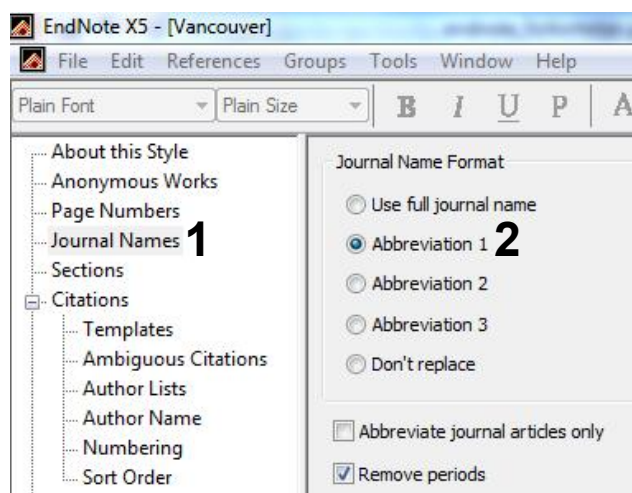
EndNote X5 - [Vancouver]

File Edit References Groups Tools Window Help

Plain Font | Plain Size | B I U P A

About this Style
Anonymous Works
Page Numbers
Journal Names 1
Sections
Citations
Templates
Ambiguous Citations
Author Lists
Author Name
Numbering
Sort Order

Journal Name Format
Use full journal name
Abbreviation 1 2
Abbreviation 2
Abbreviation 3
Don't replace

Abbreviate journal articles only
Remove periods